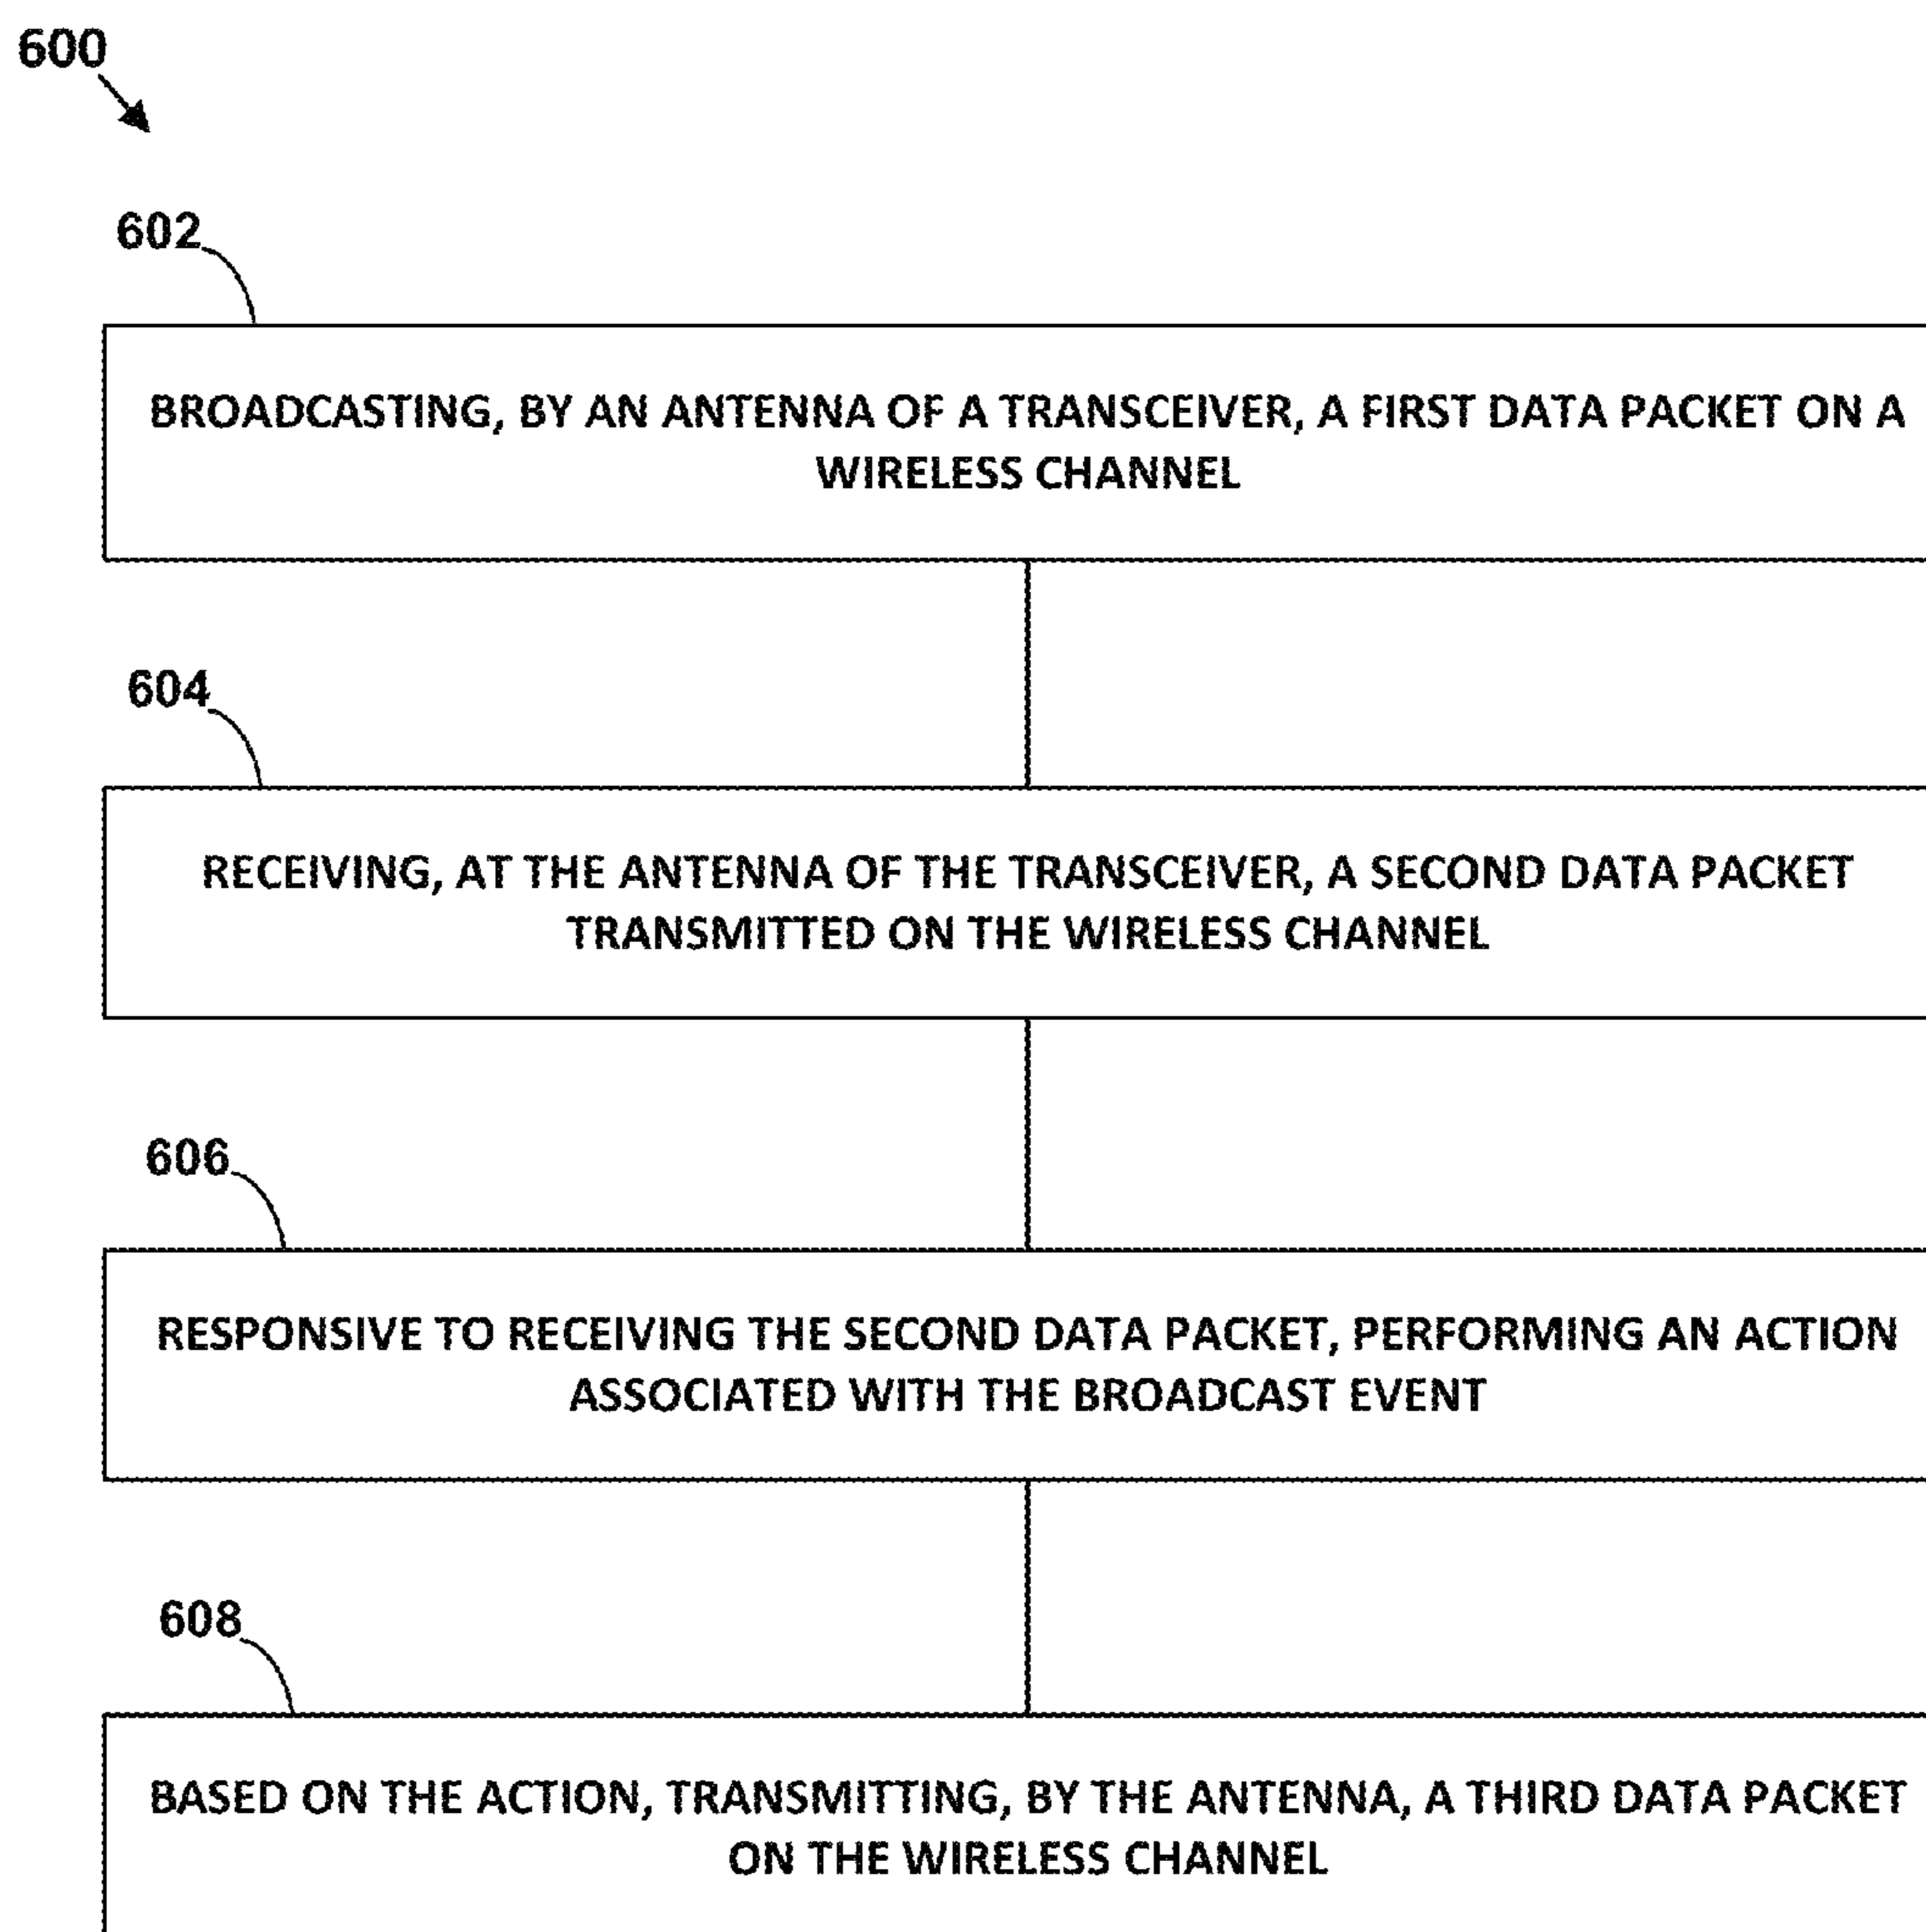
600

602

BROADCASTING, BY AN ANTENNA OF A TRANSCEIVER, A FIRST DATA PACKET ON A WIRELESS CHANNEL

604

RECEIVING, AT THE ANTENNA OF THE TRANSCEIVER, A SECOND DATA PACKET TRANSMITTED ON THE WIRELESS CHANNEL

606

RESPONSIVE TO RECEIVING THE SECOND DATA PACKET, PERFORMING AN ACTION ASSOCIATED WITH THE BROADCAST EVENT

608

BASED ON THE ACTION, TRANSMITTING, BY THE ANTENNA, A THIRD DATA PACKET ON THE WIRELESS CHANNEL